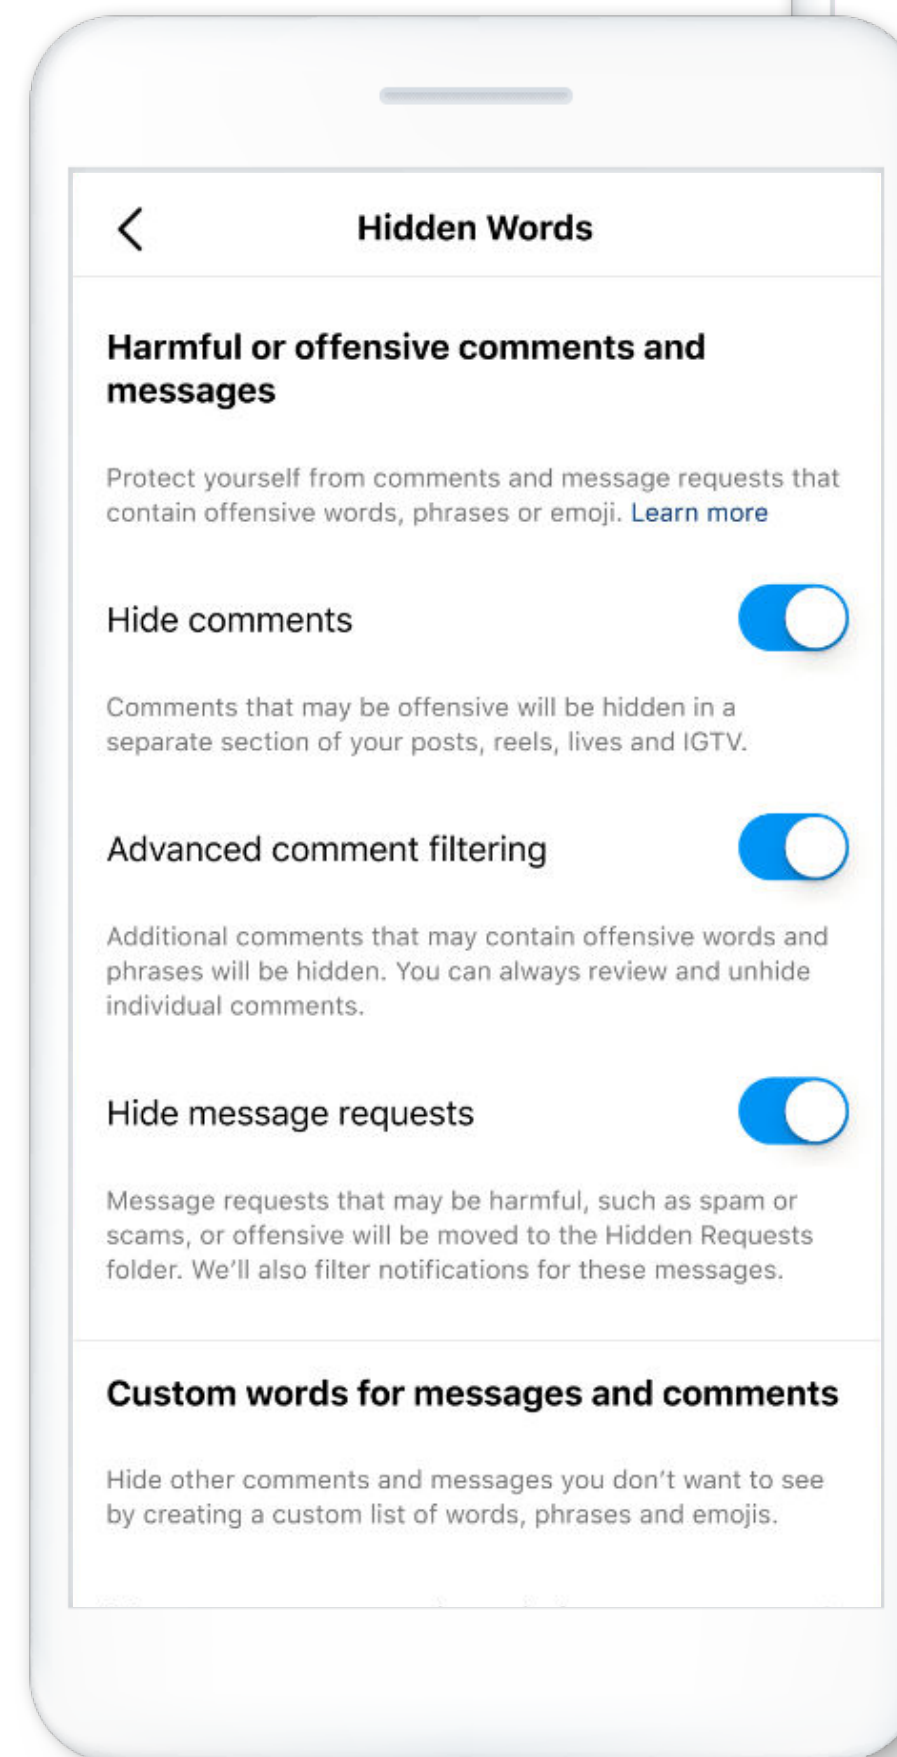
Hidden Words

Harmful or offensive comments and messages

Protect yourself from comments and message requests that contain offensive words, phrases or emoji. Learn more

Hide comments

Comments that may be offensive will be hidden in a separate section of your posts, reels, lives and IGTV.

Advanced comment filtering

Additional comments that may contain offensive words and phrases will be hidden. You can always review and unhide individual comments.

Hide message requests

Message requests that may be harmful, such as spam or scams, or offensive will be moved to the Hidden Requests folder. We'll also filter notifications for these messages.

Custom words for messages and comments

Hide other comments and messages you don't want to see by creating a custom list of words, phrases and emojis.